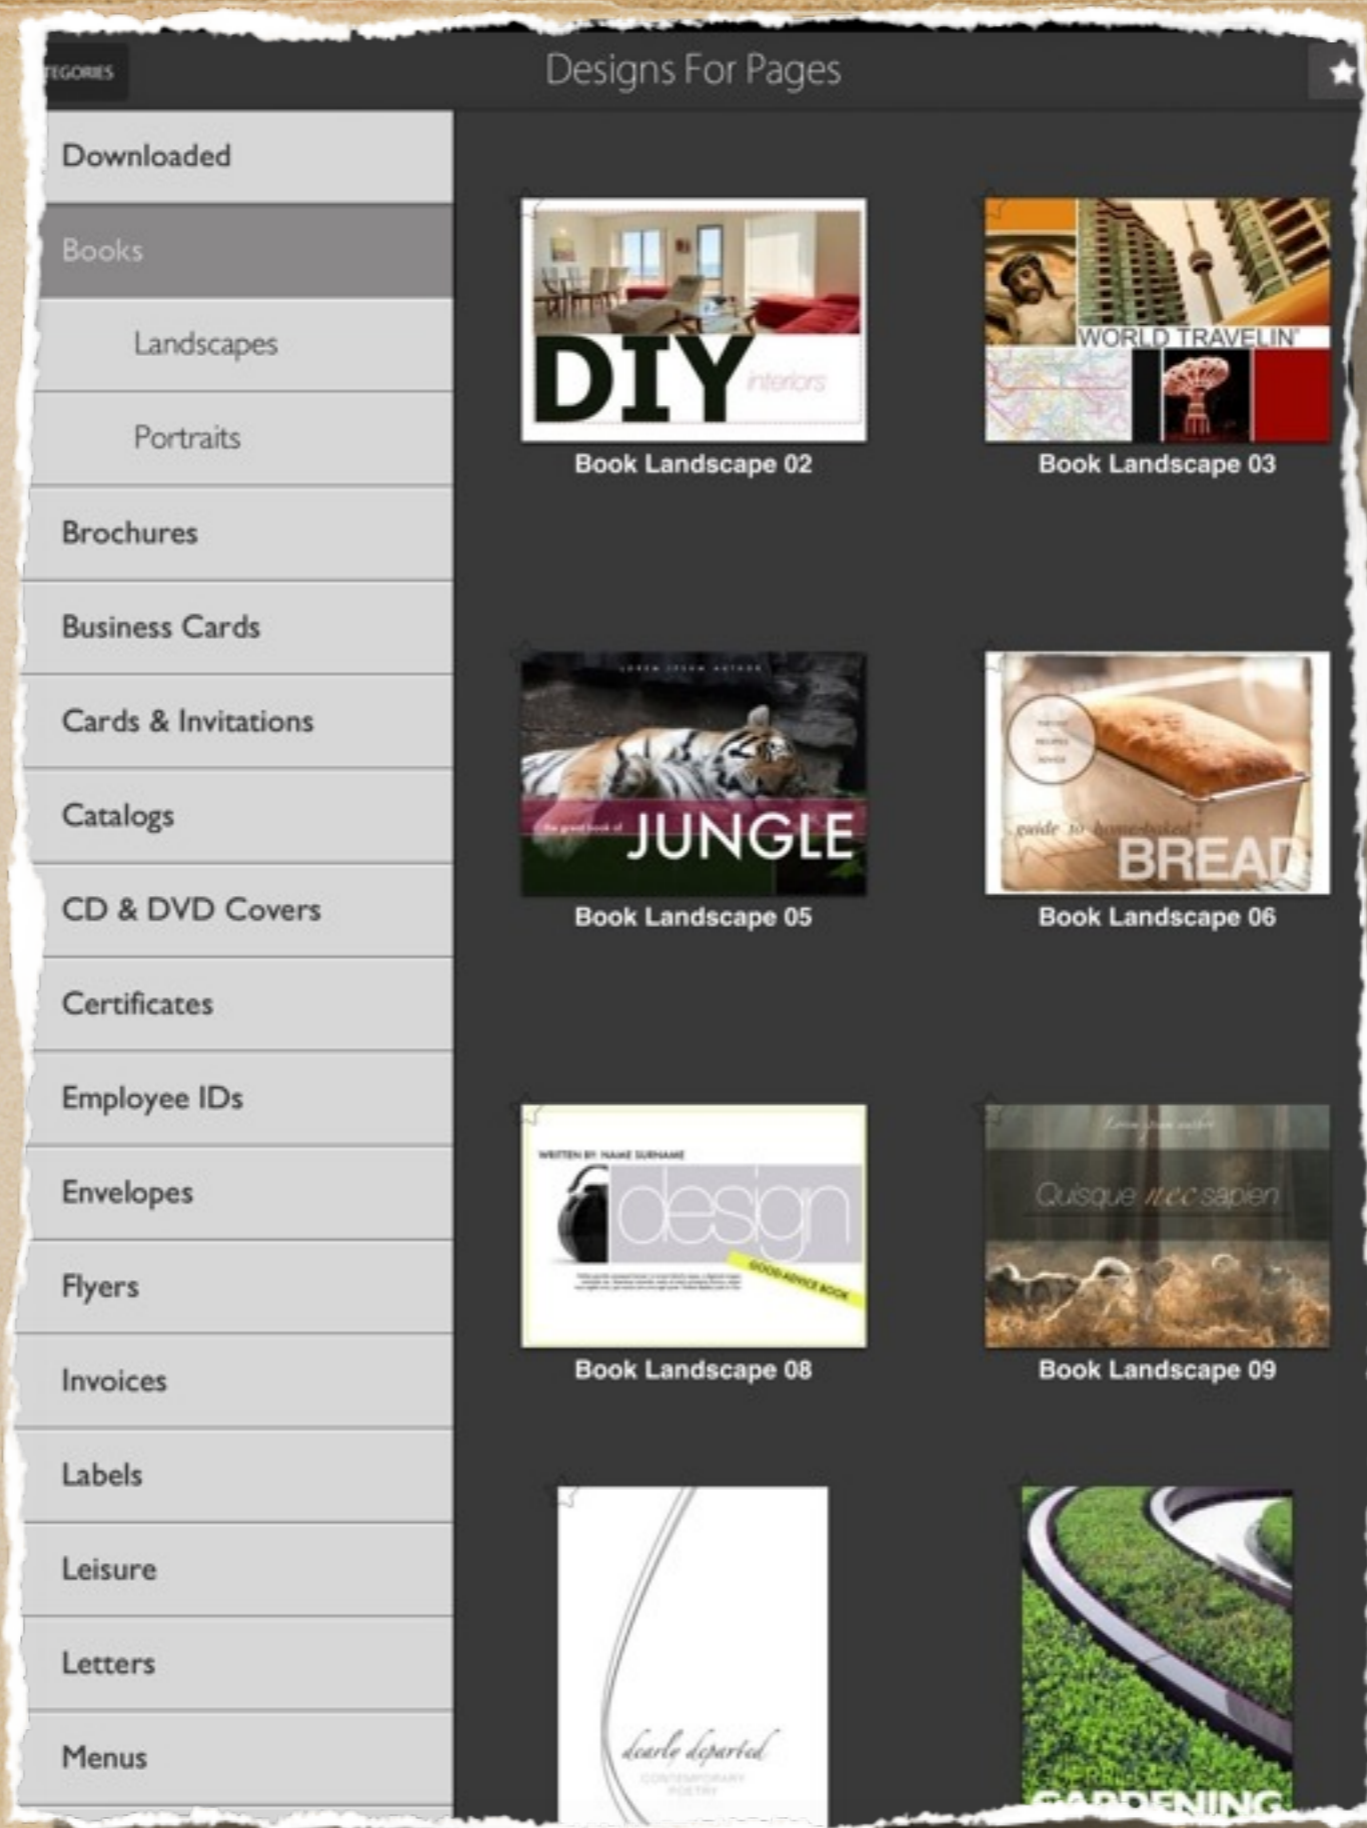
TEGORIES

Designs For Pages

Downloaded

Books

Landscapes

Portraits

Brochures

Business Cards

Cards & Invitations

Catalogs

CD & DVD Covers

Certificates

Employee IDs

Envelopes

Flyers

Invoices

Labels

Leisure

Letters

Menus

DIY interiors

Book Landscape 02

WORLD TRAVELIN'

Book Landscape 03

JUNGLE

Book Landscape 05

guide to homebaked BREAD

Book Landscape 06

WRITTEN BY NAME SURNAME

design

GOOD ADVICE BOOK

Book Landscape 08

Quisque nec sapien

Book Landscape 09

dearly departed

CONTEMPORARY POETRY

GARDENING